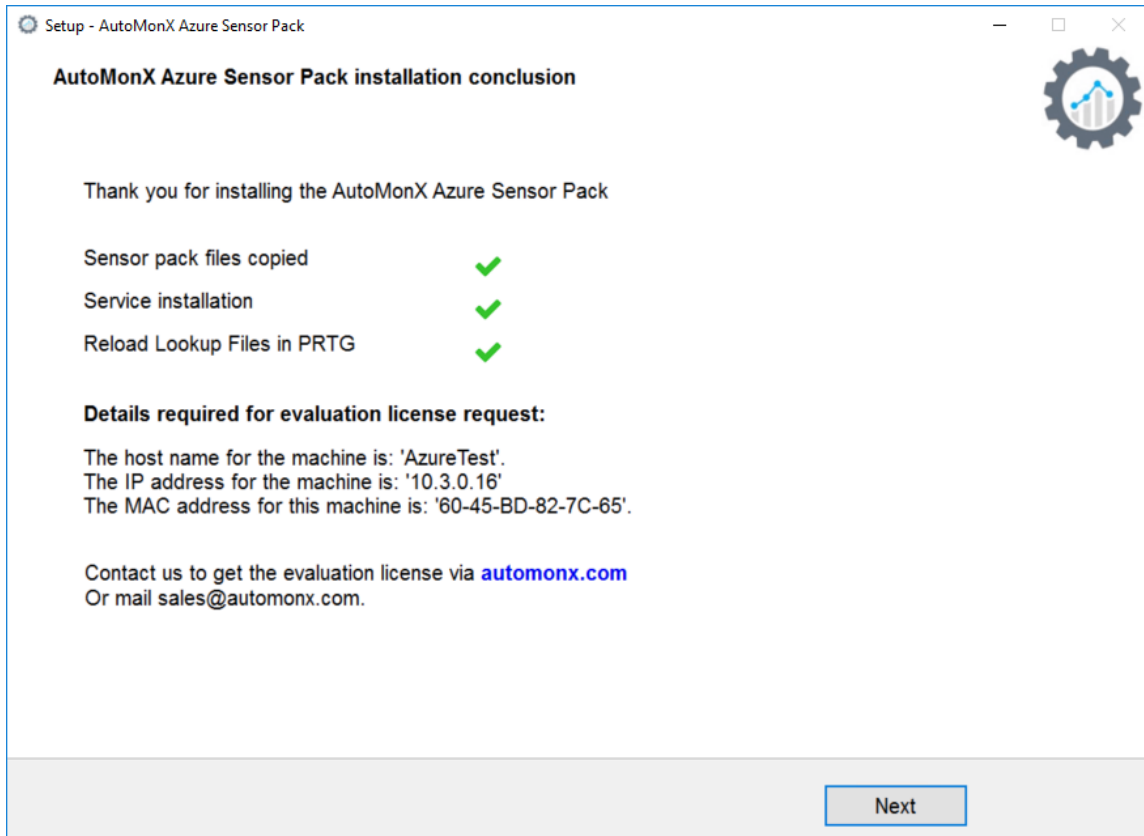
Setup - AutoMonX Azure Sensor Pack

AutoMonX Azure Sensor Pack installation conclusion

Thank you for installing the AutoMonX Azure Sensor Pack

Sensor pack files copied
Service installation
Reload Lookup Files in PRTG

Details required for evaluation license request:

The host name for the machine is: 'AzureTest'.
The IP address for the machine is: '10.3.0.16'
The MAC address for this machine is: '60-45-BD-82-7C-65'.

Contact us to get the evaluation license via automonx.com
Or mail sales@automonx.com.

Next